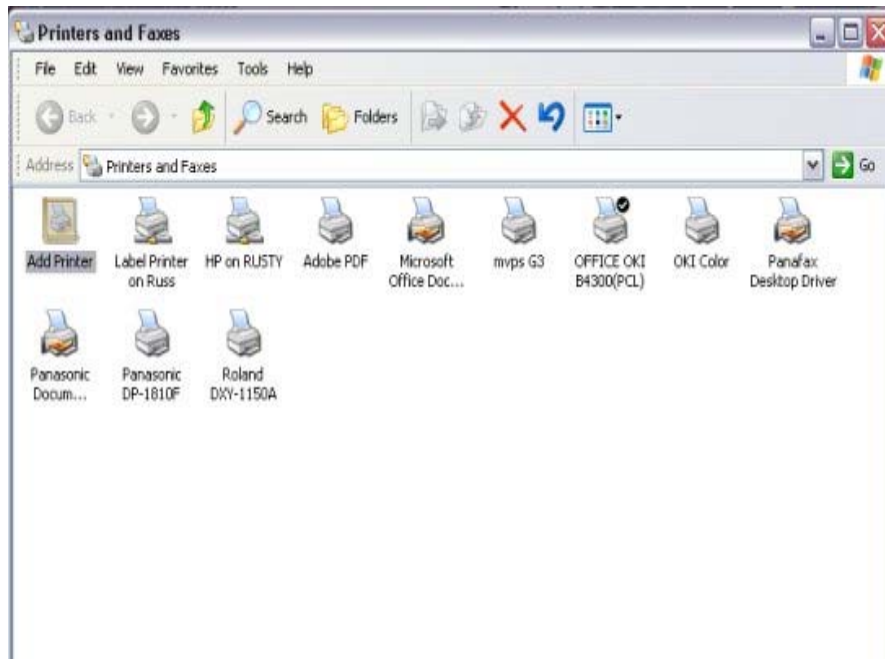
Printers and Faxes

File Edit View Favorites Tools Help

Back Search Folders

Address Printers and Faxes Go

Add Printer

Label Printer on Russ

HP on RUSTY

Adobe PDF

Microsoft Office Doc...

mvps G3

OFFICE OKI B4300(PCL)

OKI Color

Panafax Desktop Driver

Panasonic Docum...

Panasonic DP-1810F

Roland DXY-1150A